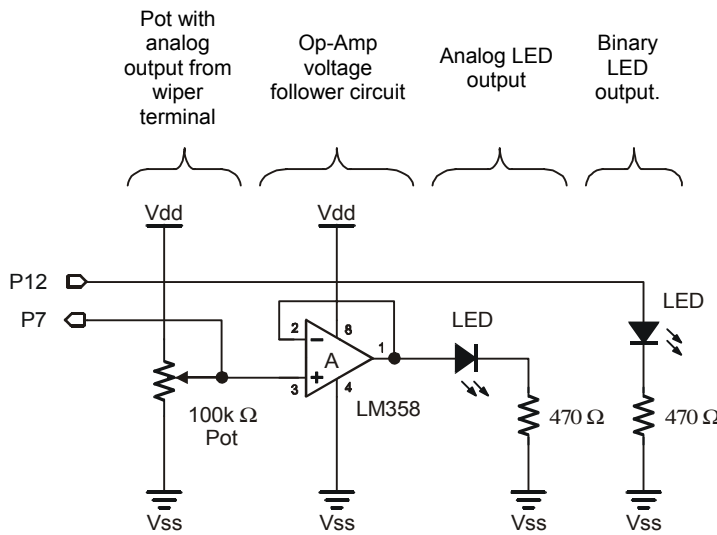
Pot with analog output from wiper terminal

Op-Amp voltage follower circuit

Analog LED output

Binary LED output.

Vdd

Vdd

P12

P7

LED

LED

2

8

1

A

3

4

100k Ω Pot

LM358

470 Ω

470 Ω

Vss

Vss

Vss

Vss